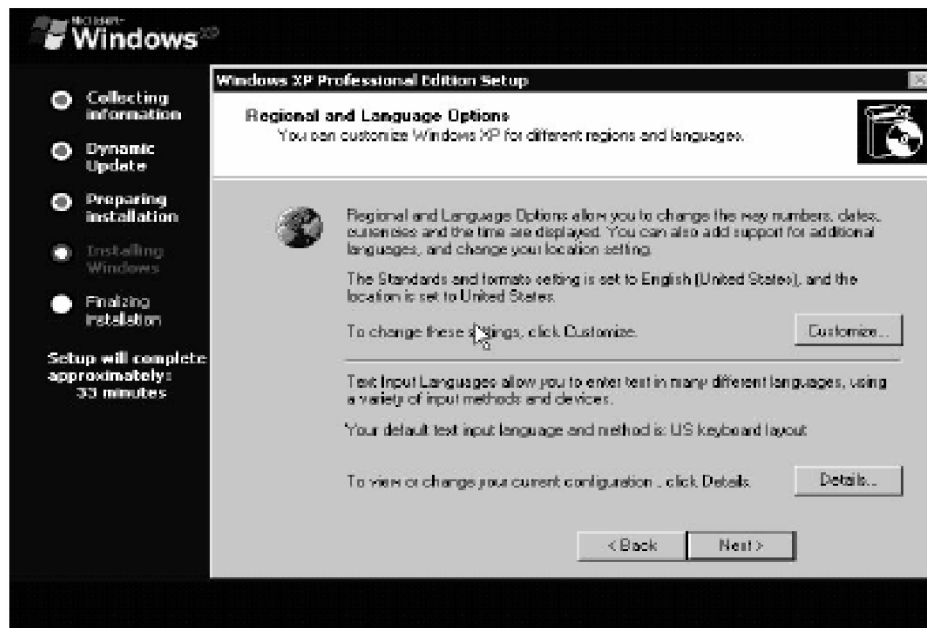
Microsoft Windows XP

Collecting information

Dynamic Update

Preparing installation

Installing Windows

Finalizing installation

Setup will complete approximately: 33 minutes

Windows XP Professional Edition Setup

Regional and Language Options
You can customize Windows XP for different regions and languages.

Regional and Language Options allow you to change the way numbers, dates, currencies and the time are displayed. You can also add support for additional languages, and change your location setting.

The Standards and formats setting is set to English (United States), and the location is set to United States.

To change these s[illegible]ings, click Customize.

Customize...

Text Input Languages allow you to enter text in many different languages, using a variety of input methods and devices.

Your default text input language and method is: US keyboard layout

To view or change your current configuration , click Details.

Details...

< Back

Next >